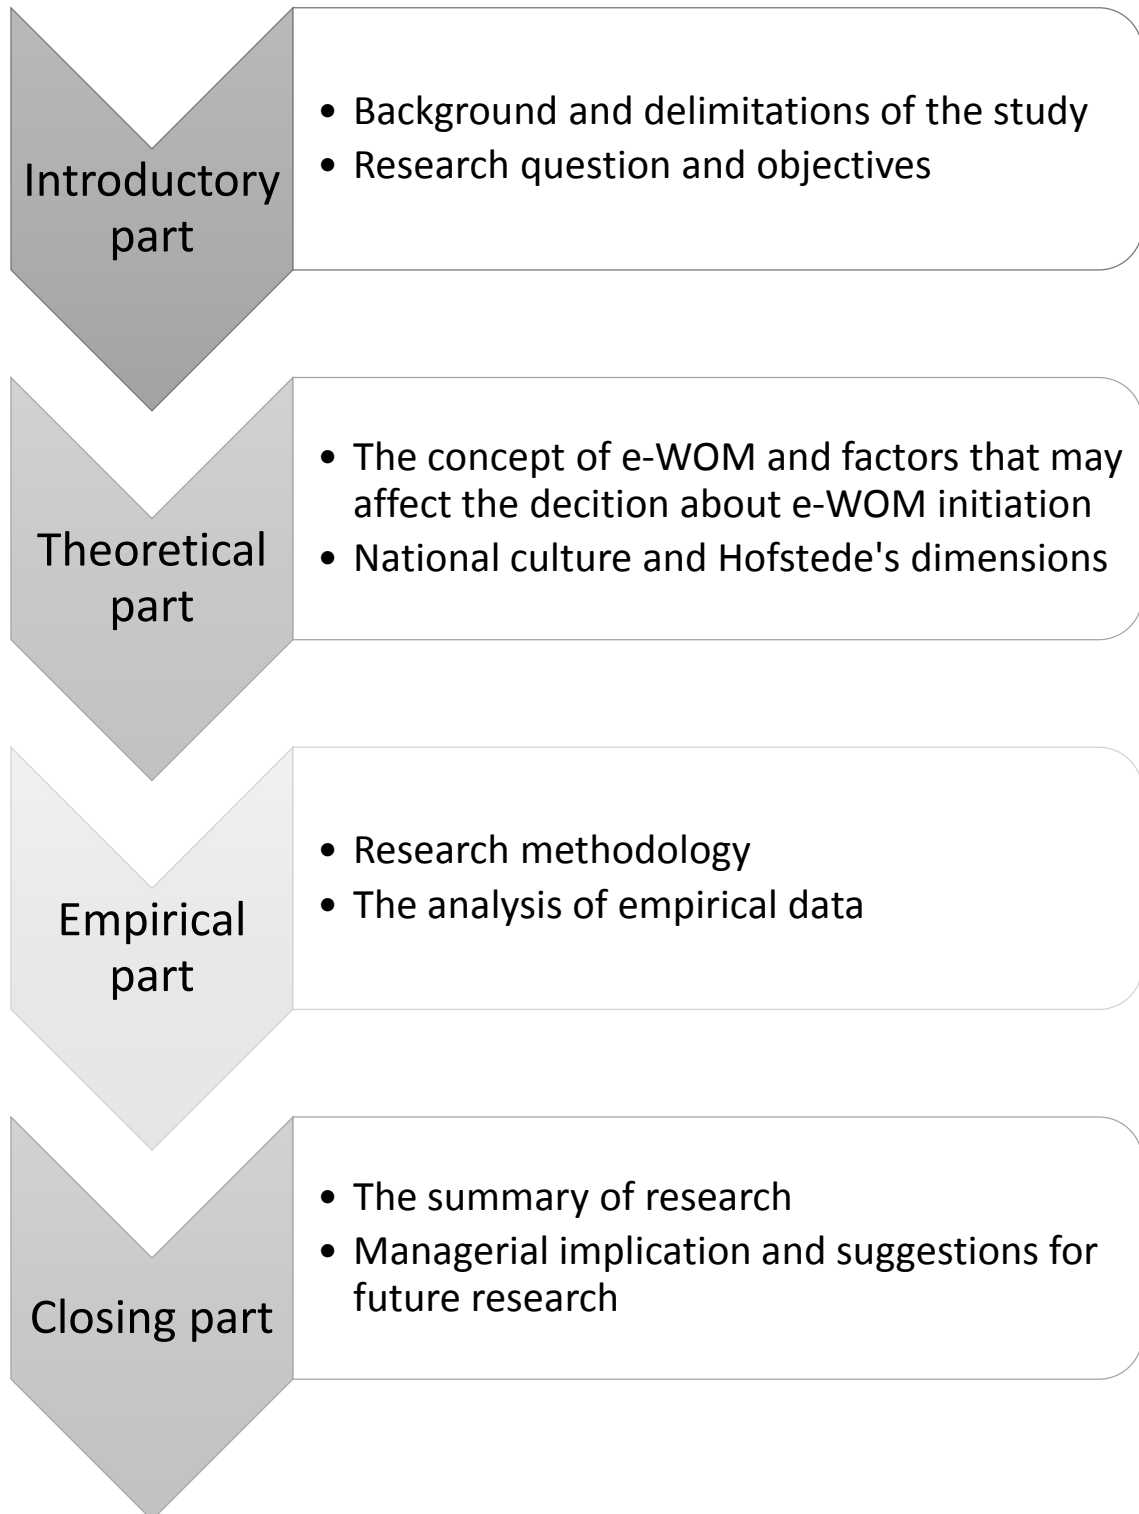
Introductory part

• Background and delimitations of the study
• Research question and objectives

Theoretical part

• The concept of e-WOM and factors that may affect the decition about e-WOM initiation
• National culture and Hofstede's dimensions

Empirical part

• Research methodology
• The analysis of empirical data

Closing part

• The summary of research
• Managerial implication and suggestions for future research